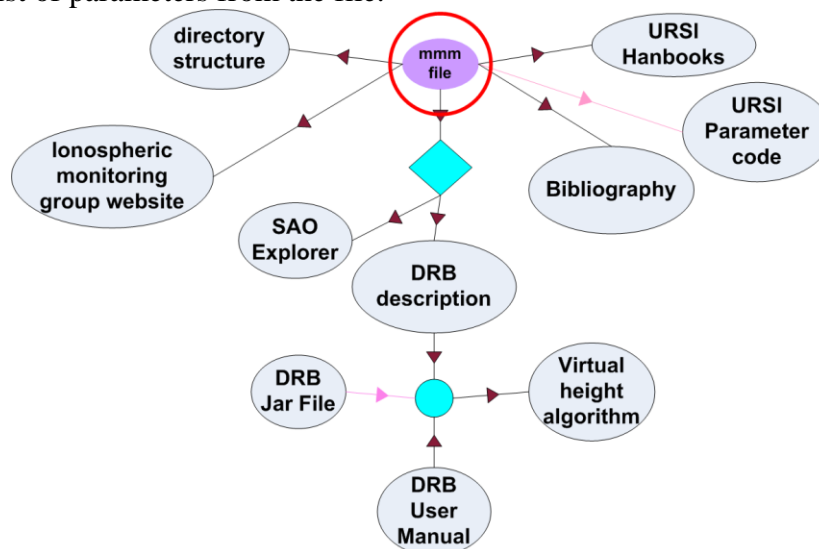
list of parameters from the file.

directory structure

mmm file

URSI Hanbooks

URSI Parameter code

Ionospheric monitoring group website

Bibliography

SAO Explorer

DRB description

DRB Jar File

Virtual height algorithm

DRB User Manual